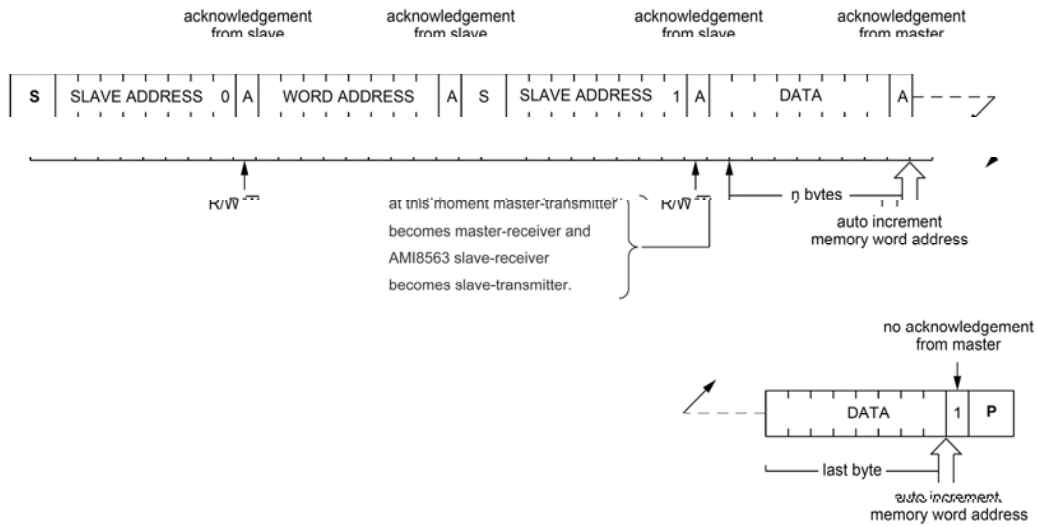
acknowledgement from slave

acknowledgement from slave

acknowledgement from slave

acknowledgement from master

S SLAVE ADDRESS 0 A WORD ADDRESS A S SLAVE ADDRESS 1 A DATA A

R/W

at this moment master-transmitter becomes master-receiver and AMI8563 slave-receiver becomes slave-transmitter.

R/W

n bytes

auto increment memory word address

no acknowledgement from master

DATA 1 P

last byte

auto increment memory word address